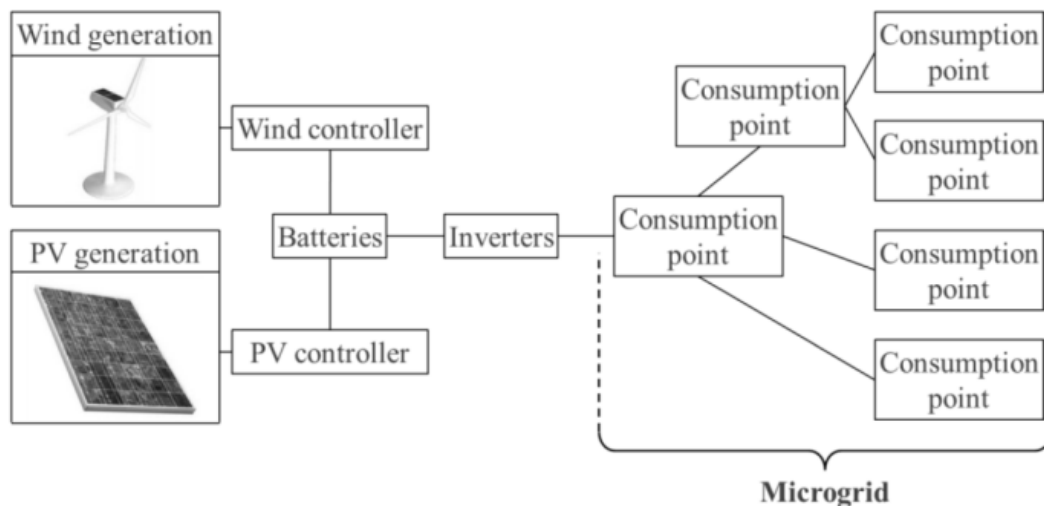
Wind generation

Wind controller

PV generation

Batteries

Inverters

PV controller

Consumption point

Consumption point

Consumption point

Consumption point

Consumption point

Consumption point

Microgrid